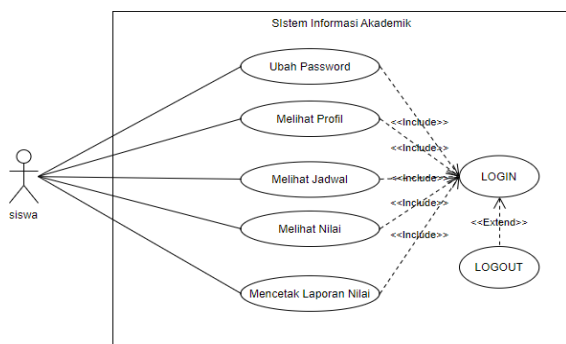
SIstem Informasi Akademik

siswa

Ubah Password

Melihat Profil

Melihat Jadwal

Melihat Nilai

Mencetak Laporan Nilai

<<Include>>

<<Include>>

<<Include>>

<<Include>>

<<Include>>

LOGIN

<<Extend>>

LOGOUT